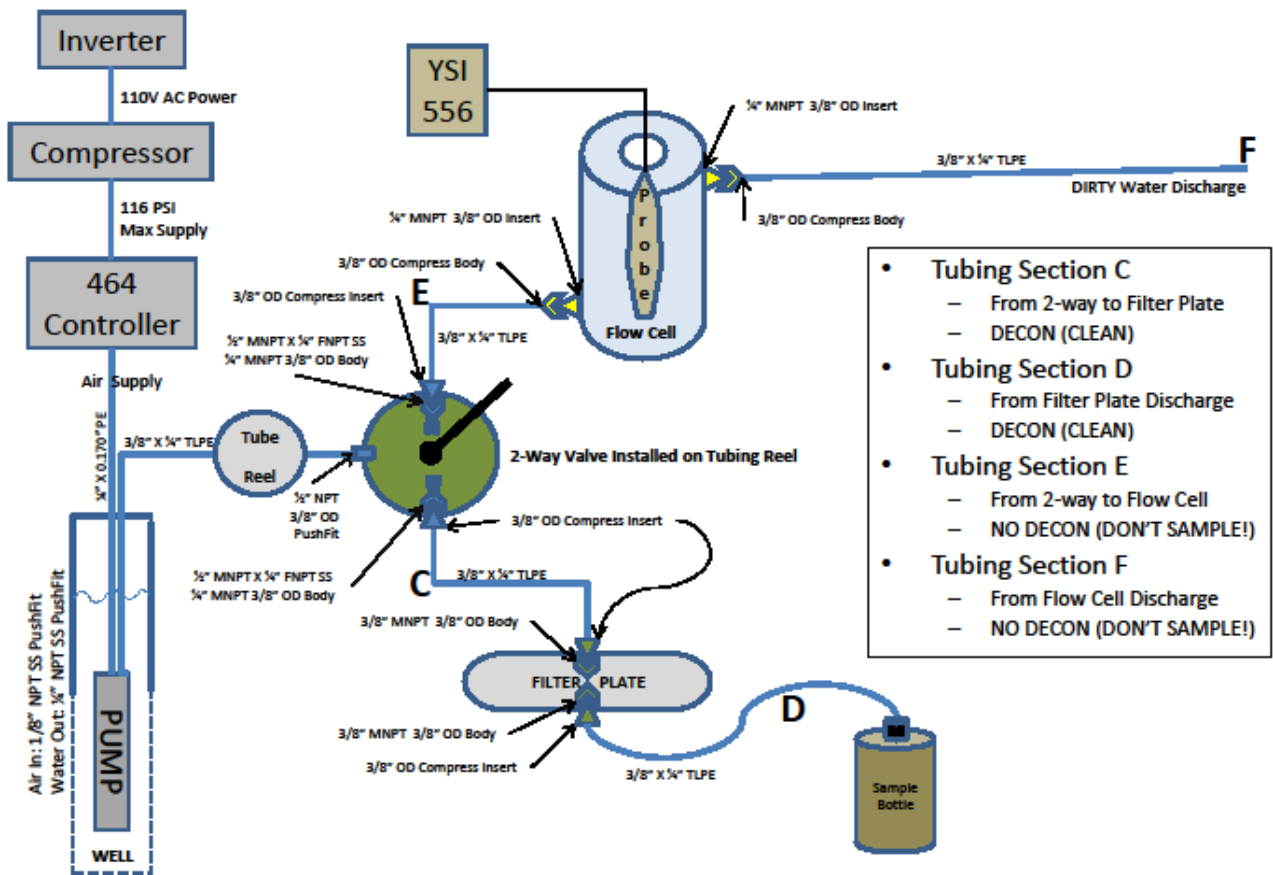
Inverter

110V AC Power

Compressor

116 PSI
Max Supply

464
Controller

Air Supply

¼" X 0.170" PE

3/8" X ¼" TLPE

Tube
Reel

Air In: 1/8" NPT SS PushFit
Water Out: ¼" NPT SS PushFit

PUMP

WELL

YSI
556

Probe

Flow Cell

¼" MNPT 3/8" OD Insert

3/8" X ¼" TLPE

F

DIRTY Water Discharge

3/8" OD Compress Body

¼" MNPT 3/8" OD Insert

3/8" OD Compress Body

3/8" OD Compress Insert

E

3/8" X ¼" TLPE

½" MNPT X ¼" FNPT SS
¼" MNPT 3/8" OD Body

2-Way Valve Installed on Tubing Reel

½" NPT
3/8" OD
PushFit

3/8" OD Compress Insert

½" MNPT X ¼" FNPT SS
¼" MNPT 3/8" OD Body

C

3/8" X ¼" TLPE

3/8" MNPT 3/8" OD Body

FILTER PLATE

3/8" MNPT 3/8" OD Body

3/8" OD Compress Insert

D

3/8" X ¼" TLPE

Sample
Bottle

• Tubing Section C
– From 2-way to Filter Plate
– DECON (CLEAN)
• Tubing Section D
– From Filter Plate Discharge
– DECON (CLEAN)
• Tubing Section E
– From 2-way to Flow Cell
– NO DECON (DON'T SAMPLE!)
• Tubing Section F
– From Flow Cell Discharge
– NO DECON (DON'T SAMPLE!)